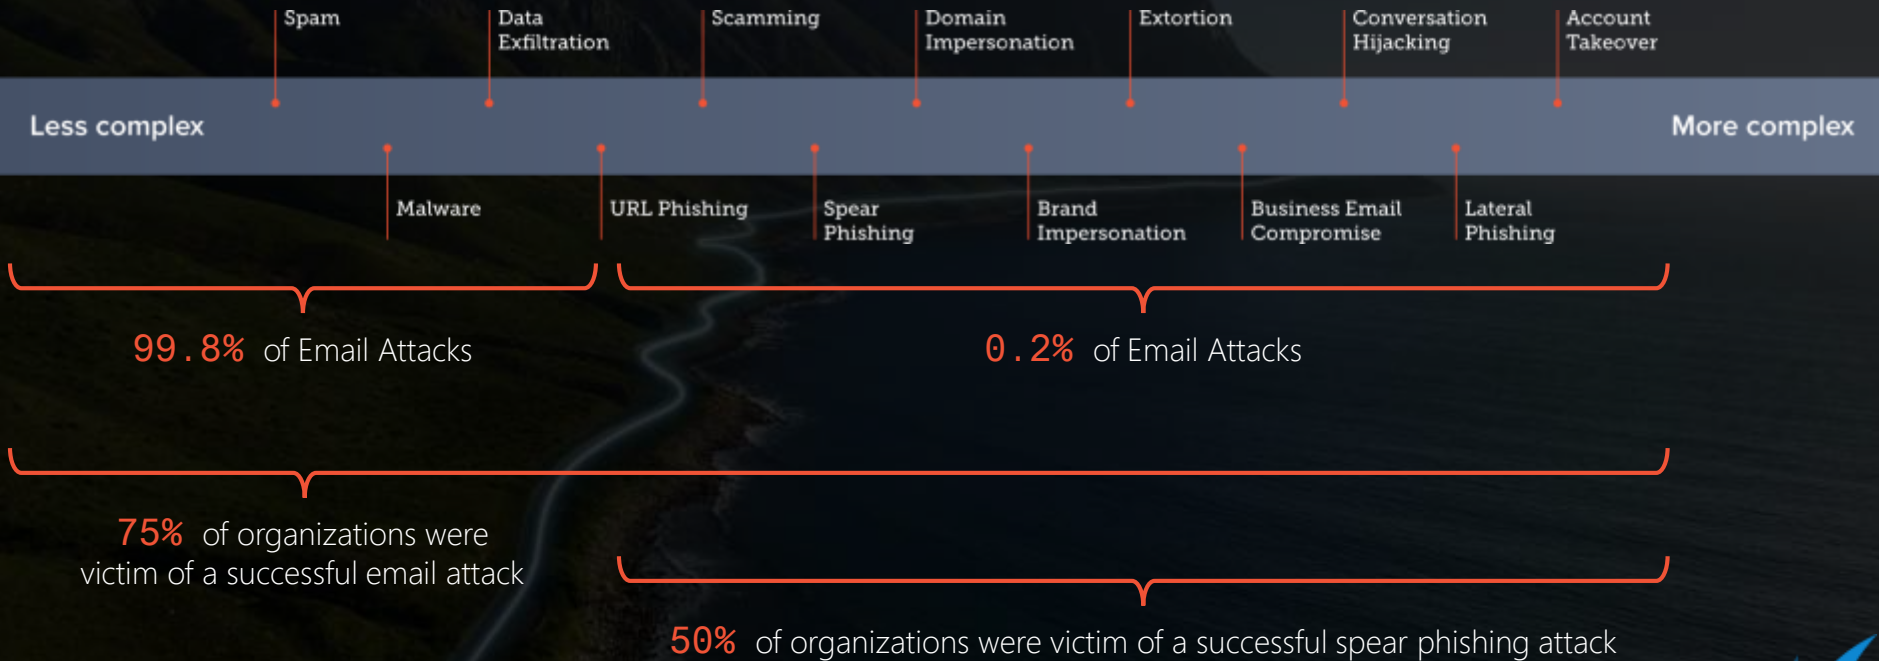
Spam
Data Exfiltration
Scamming
Domain Impersonation
Extortion
Conversation Hijacking
Account Takeover

Less complex
More complex

Malware
URL Phishing
Spear Phishing
Brand Impersonation
Business Email Compromise
Lateral Phishing

99.8% of Email Attacks
0.2% of Email Attacks

75% of organizations were victim of a successful email attack

50% of organizations were victim of a successful spear phishing attack